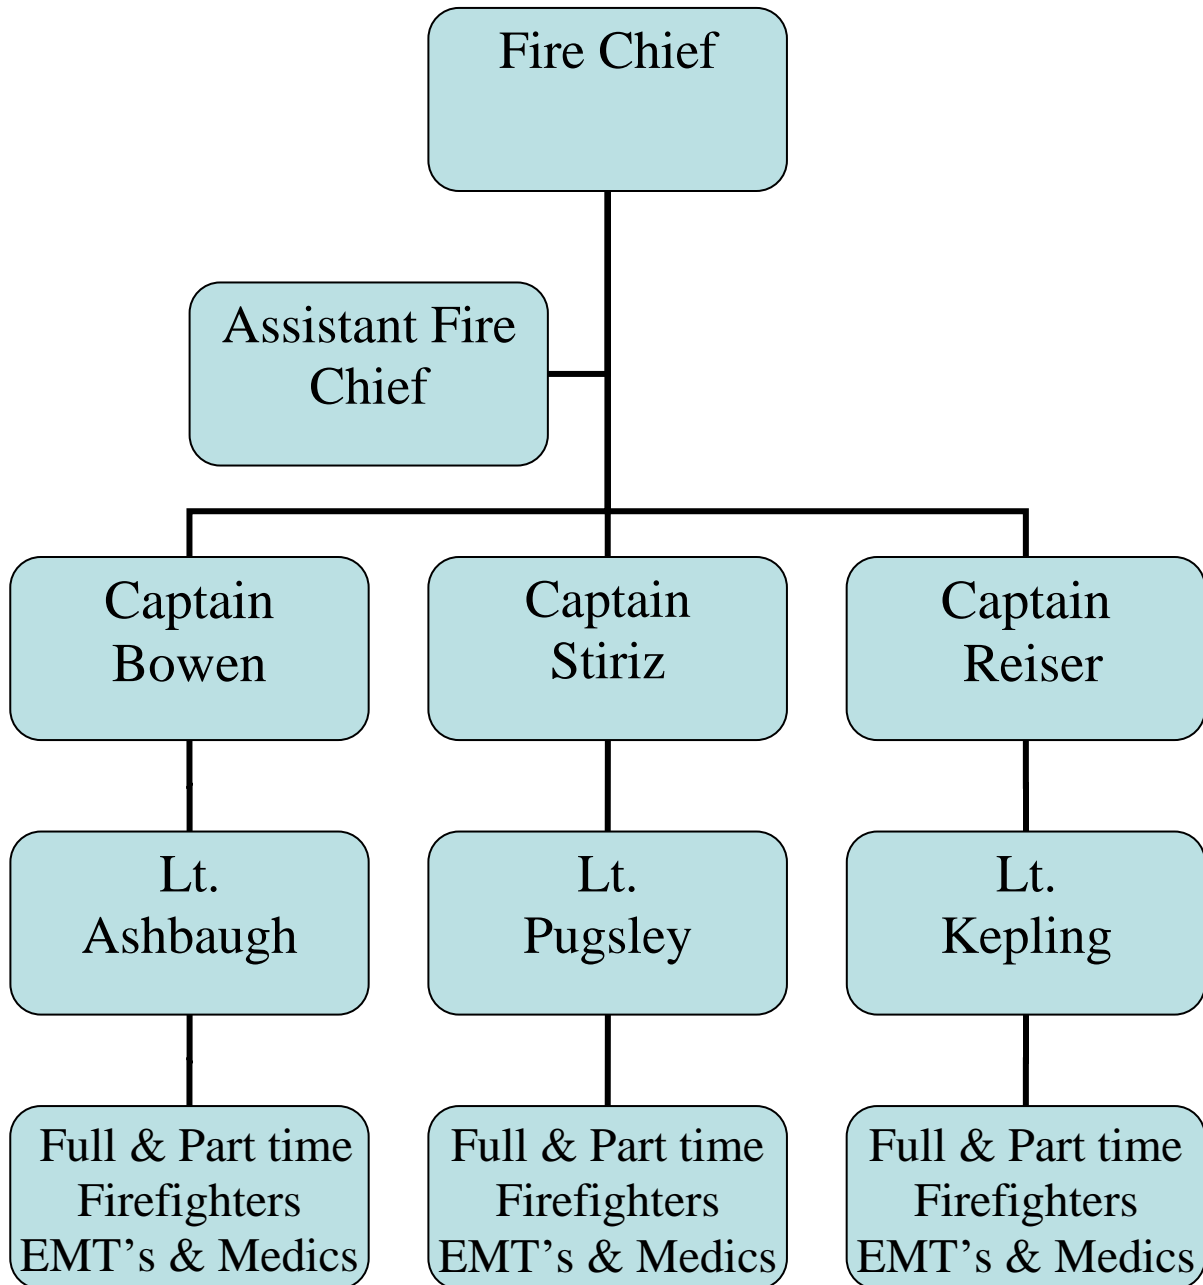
Fire Chief

Assistant Fire Chief

Captain Bowen

Captain Stiriz

Captain Reiser

Lt. Ashbaugh

Lt. Pugsley

Lt. Kepling

Full & Part time Firefighters EMT's & Medics

Full & Part time Firefighters EMT's & Medics

Full & Part time Firefighters EMT's & Medics